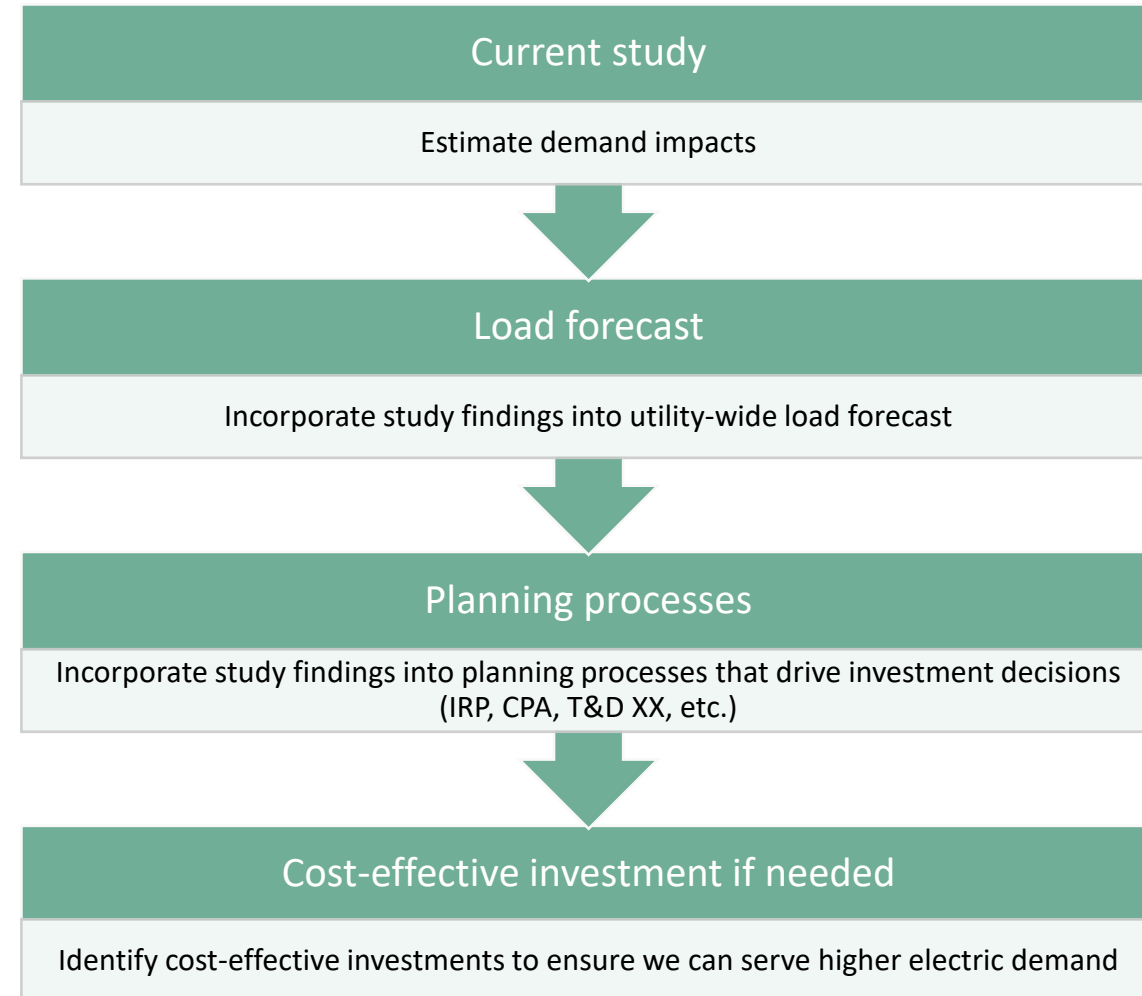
Current study

Estimate demand impacts

Load forecast

Incorporate study findings into utility-wide load forecast

Planning processes

Incorporate study findings into planning processes that drive investment decisions (IRP, CPA, T&D XX, etc.)

Cost-effective investment if needed

Identify cost-effective investments to ensure we can serve higher electric demand